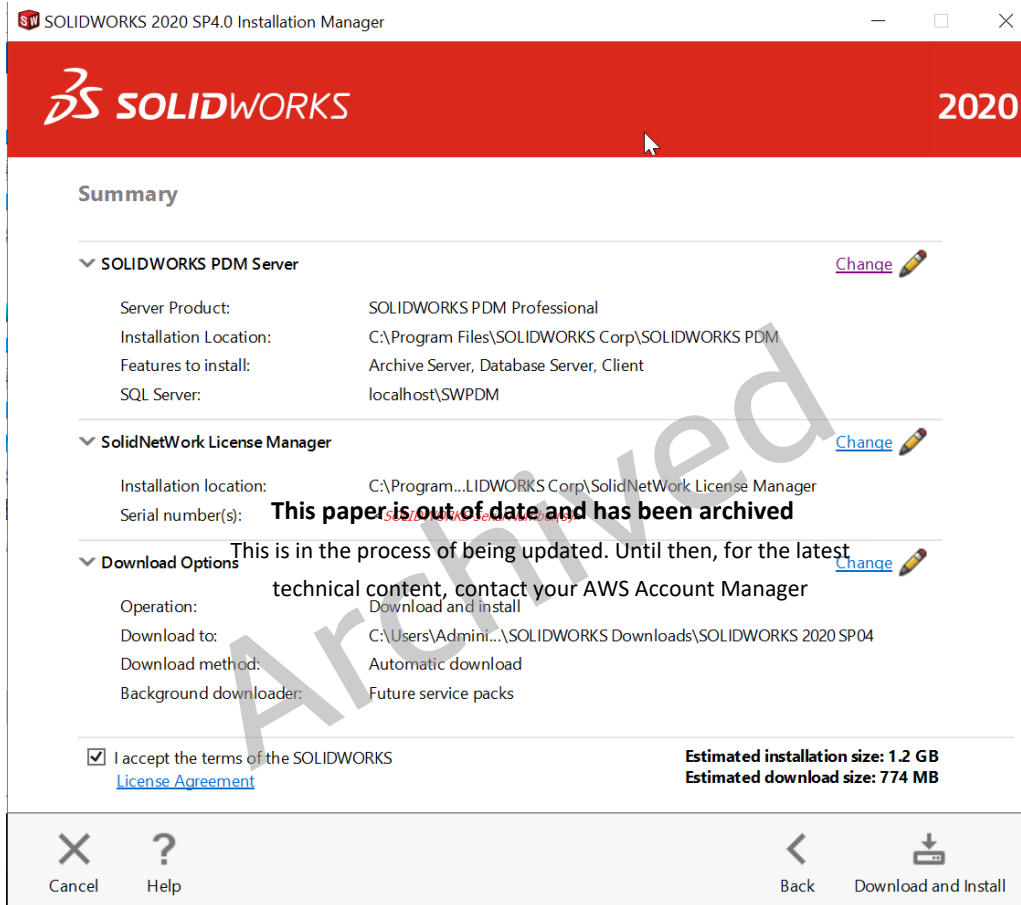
SOLIDWORKS 2020 SP4.0 Installation Manager

SOLIDWORKS

2020

Summary

SOLIDWORKS PDM Server

Change

Server Product: SOLIDWORKS PDM Professional
Installation Location: C:\Program Files\SOLIDWORKS Corp\SOLIDWORKS PDM
Features to install: Archive Server, Database Server, Client
SQL Server: localhost\SWPDM

SolidNetWork License Manager

Change

Installation location: C:\Program...LIDWORKS Corp\SolidNetWork License Manager
Serial number(s): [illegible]

Download Options

Change

Operation: Download and install
Download to: C:\Users\Admini...\SOLIDWORKS Downloads\SOLIDWORKS 2020 SP04
Download method: Automatic download
Background downloader: Future service packs

This paper is out of date and has been archived

This is in the process of being updated. Until then, for the latest technical content, contact your AWS Account Manager

Archived

I accept the terms of the SOLIDWORKS License Agreement

Estimated installation size: 1.2 GB
Estimated download size: 774 MB

Cancel
Help
Back
Download and Install